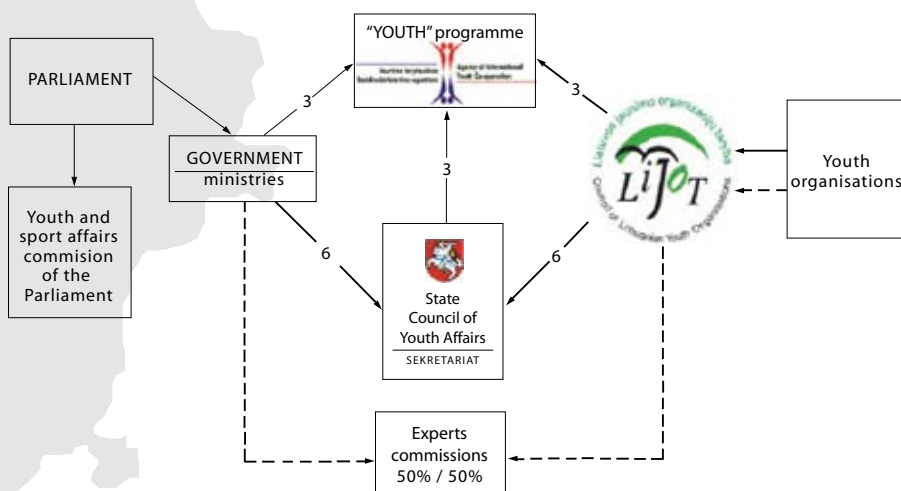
"YOUTH" programme

PARLIAMENT

3

3

GOVERNMENT
ministries

Youth organisations

3

Youth and sport affairs commision of the Parliament

6

6

State Council of Youth Affairs
SEKRETARIAT

LiJOT

Council of Lithuanian Youth Organizations

Experts commissions 50% / 50%